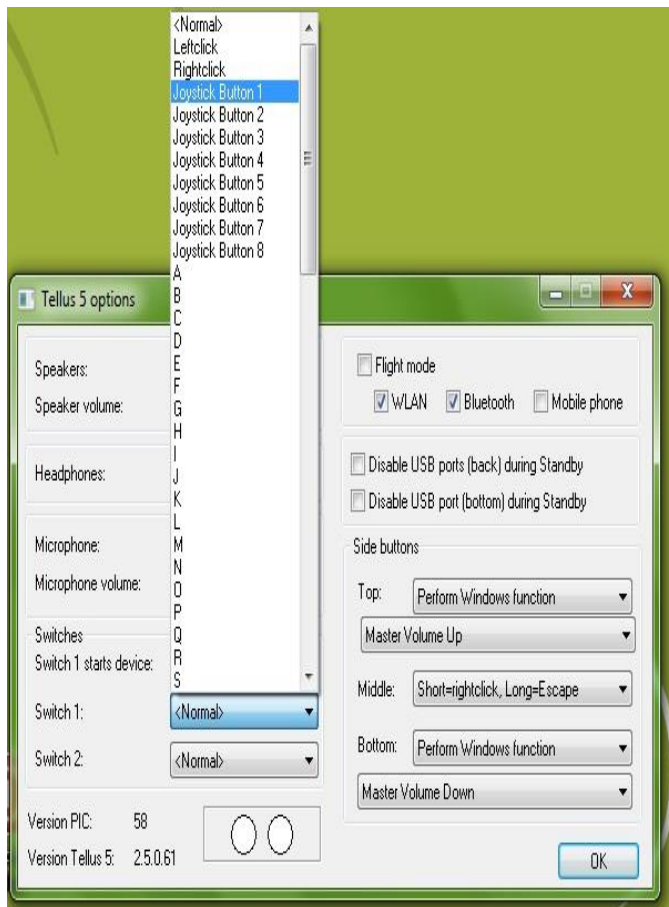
<Normal>
Leftclick
Rightclick
Joystick Button 1
Joystick Button 2
Joystick Button 3
Joystick Button 4
Joystick Button 5
Joystick Button 6
Joystick Button 7
Joystick Button 8
A
B
C
D
E
F
G
H
I
J
K
L
M
N
O
P
Q
R
S

Tellus 5 options

Speakers:
Speaker volume:

Headphones:

Microphone:
Microphone volume:

Switches
Switch 1 starts device:
Switch 1: <Normal>
Switch 2: <Normal>

Version PIC: 58
Version Tellus 5: 2.5.0.61

Flight mode
WLAN Bluetooth Mobile phone

Disable USB ports (back) during Standby
Disable USB port (bottom) during Standby

Side buttons
Top: Perform Windows function
Master Volume Up
Middle: Short=rightclick, Long=Escape
Bottom: Perform Windows function
Master Volume Down

OK